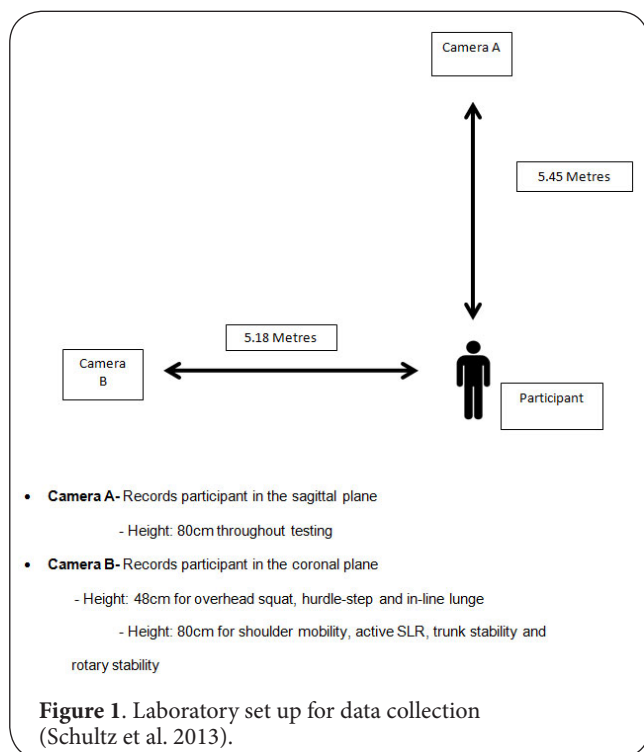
Camera A

5.45 Metres

5.18 Metres

Camera B

Participant

- **Camera A-** Records participant in the sagittal plane

- Height: 80cm throughout testing

- **Camera B-** Records participant in the coronal plane

- Height: 48cm for overhead squat, hurdle-step and in-line lunge

- Height: 80cm for shoulder mobility, active SLR, trunk stability and rotary stability

**Figure 1**. Laboratory set up for data collection (Schultz et al. 2013).